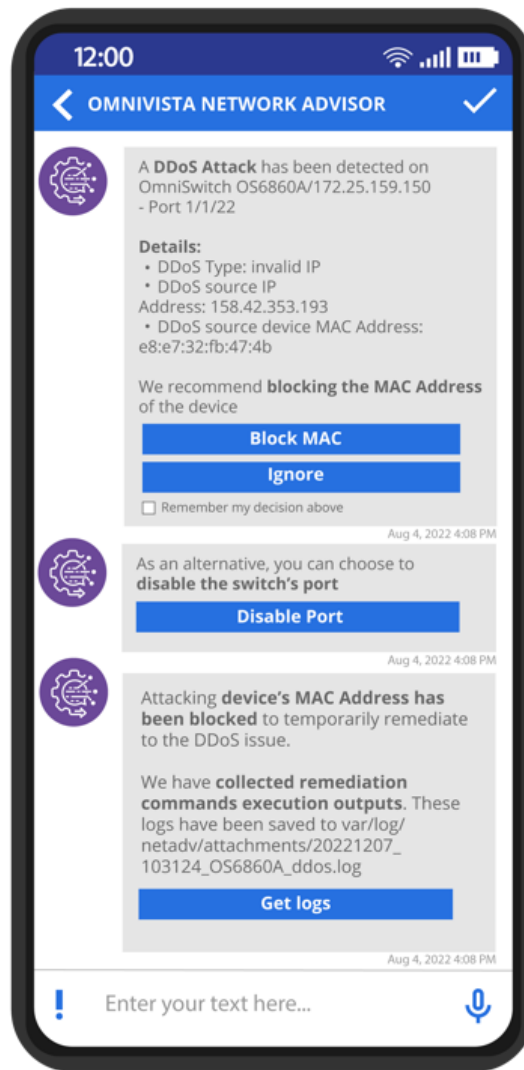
12:00

OMNIVISTA NETWORK ADVISOR

A DDoS Attack has been detected on OmniSwitch OS6860A/172.25.159.150 - Port 1/1/22

Details:
• DDoS Type: invalid IP
• DDoS source IP Address: 158.42.353.193
• DDoS source device MAC Address: e8:e7:32:fb:47:4b

We recommend blocking the MAC Address of the device

Block MAC

Ignore

Remember my decision above

Aug 4, 2022 4:08 PM

As an alternative, you can choose to disable the switch's port

Disable Port

Aug 4, 2022 4:08 PM

Attacking device's MAC Address has been blocked to temporarily remediate to the DDoS issue.

We have collected remediation commands execution outputs. These logs have been saved to var/log/netadv/attachments/20221207_103124_OS6860A_ddos.log

Get logs

Aug 4, 2022 4:08 PM

!

Enter your text here...